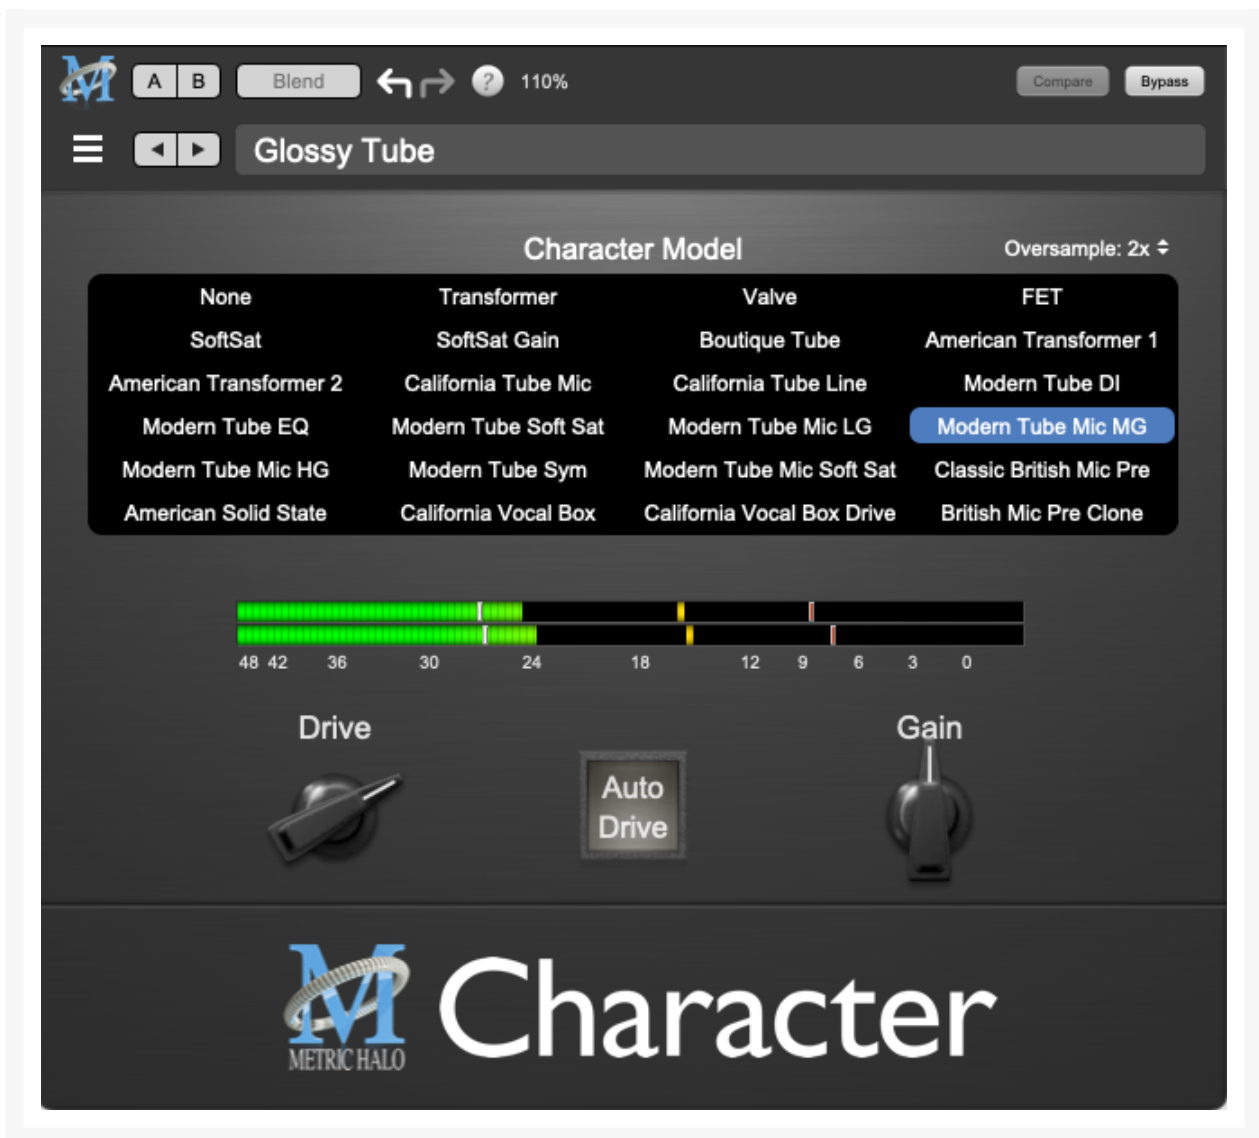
A B Blend ? 110% Compare Bypass

Glossy Tube

Character Model

Oversample: 2x

| None | Transformer | Valve | FET |
|---|---|---|---|
| SoftSat | SoftSat Gain | Boutique Tube | American Transformer 1 |
| American Transformer 2 | California Tube Mic | California Tube Line | Modern Tube DI |
| Modern Tube EQ | Modern Tube Soft Sat | Modern Tube Mic LG | Modern Tube Mic MG |
| Modern Tube Mic HG | Modern Tube Sym | Modern Tube Mic Soft Sat | Classic British Mic Pre |
| American Solid State | California Vocal Box | California Vocal Box Drive | British Mic Pre Clone |

48 42 36 30 24 18 12 9 6 3 0

Drive

Auto Drive

Gain

METRIC HALO

Character